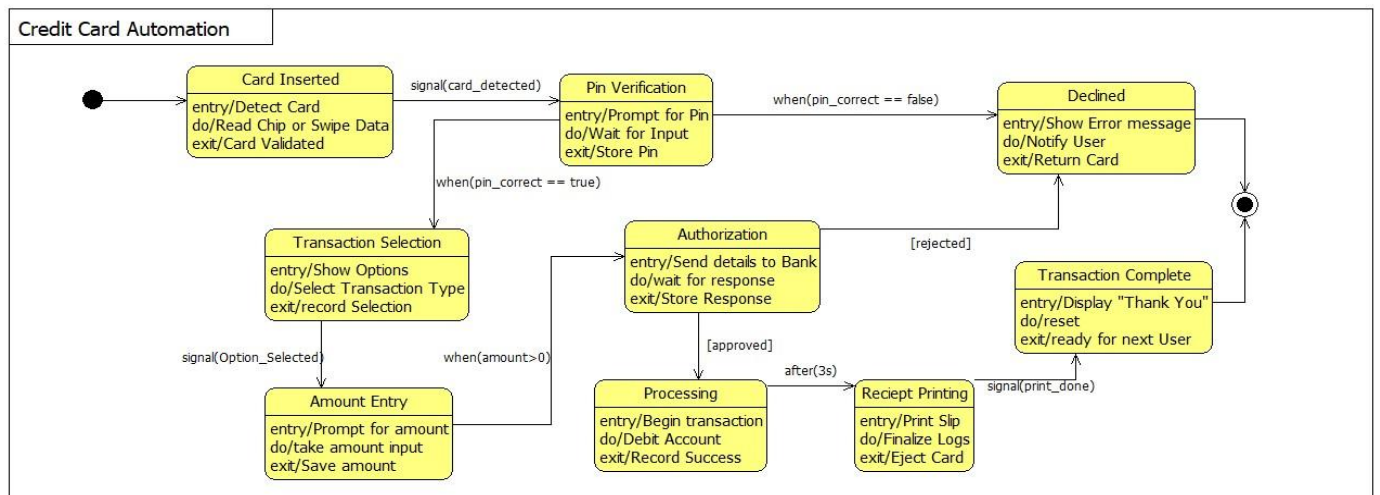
Credit Card Automation

Card Inserted
entry/Detect Card
do/Read Chip or Swipe Data
exit/Card Validated

signal(card_detected)

Pin Verification
entry/Prompt for Pin
do/Wait for Input
exit/Store Pin

when(pin_correct == false)

Declined
entry/Show Error message
do/Notify User
exit/Return Card

when(pin_correct == true)

Transaction Selection
entry/Show Options
do/Select Transaction Type
exit/record Selection

Authorization
entry/Send details to Bank
do/wait for response
exit/Store Response

[rejected]

Transaction Complete
entry/Display "Thank You"
do/reset
exit/ready for next User

signal(Option_Selected)

when(amount>0)

[approved]

Amount Entry
entry/Prompt for amount
do/take amount input
exit/Save amount

Processing
entry/Begin transaction
do/Debit Account
exit/Record Success

after(3s)

Reciept Printing
entry/Print Slip
do/Finalize Logs
exit/Eject Card

signal(print_done)